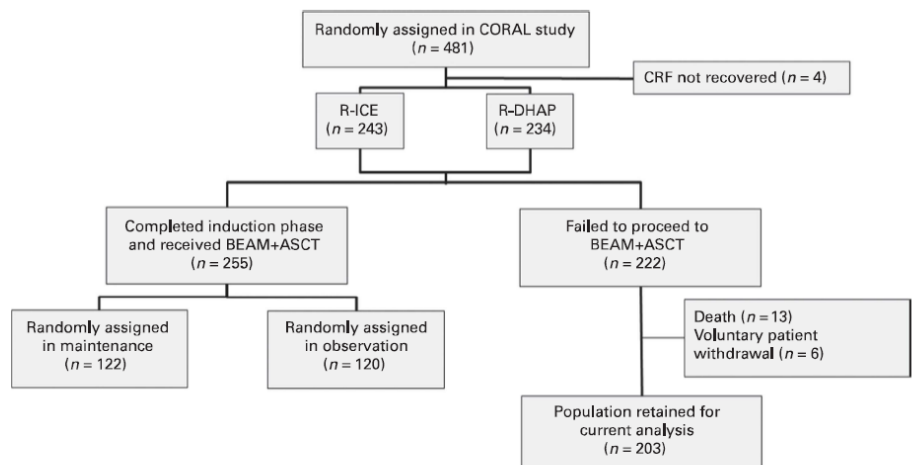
Randomly assigned in CORAL study
($n = 481$)

CRF not recovered ($n = 4$)

R-ICE
($n = 243$)

R-DHAP
($n = 234$)

Completed induction phase and received BEAM+ASCT
($n = 255$)

Failed to proceed to BEAM+ASCT
($n = 222$)

Randomly assigned in maintenance
($n = 122$)

Randomly assigned in observation
($n = 120$)

Death ($n = 13$)
Voluntary patient withdrawal ($n = 6$)

Population retained for current analysis
($n = 203$)